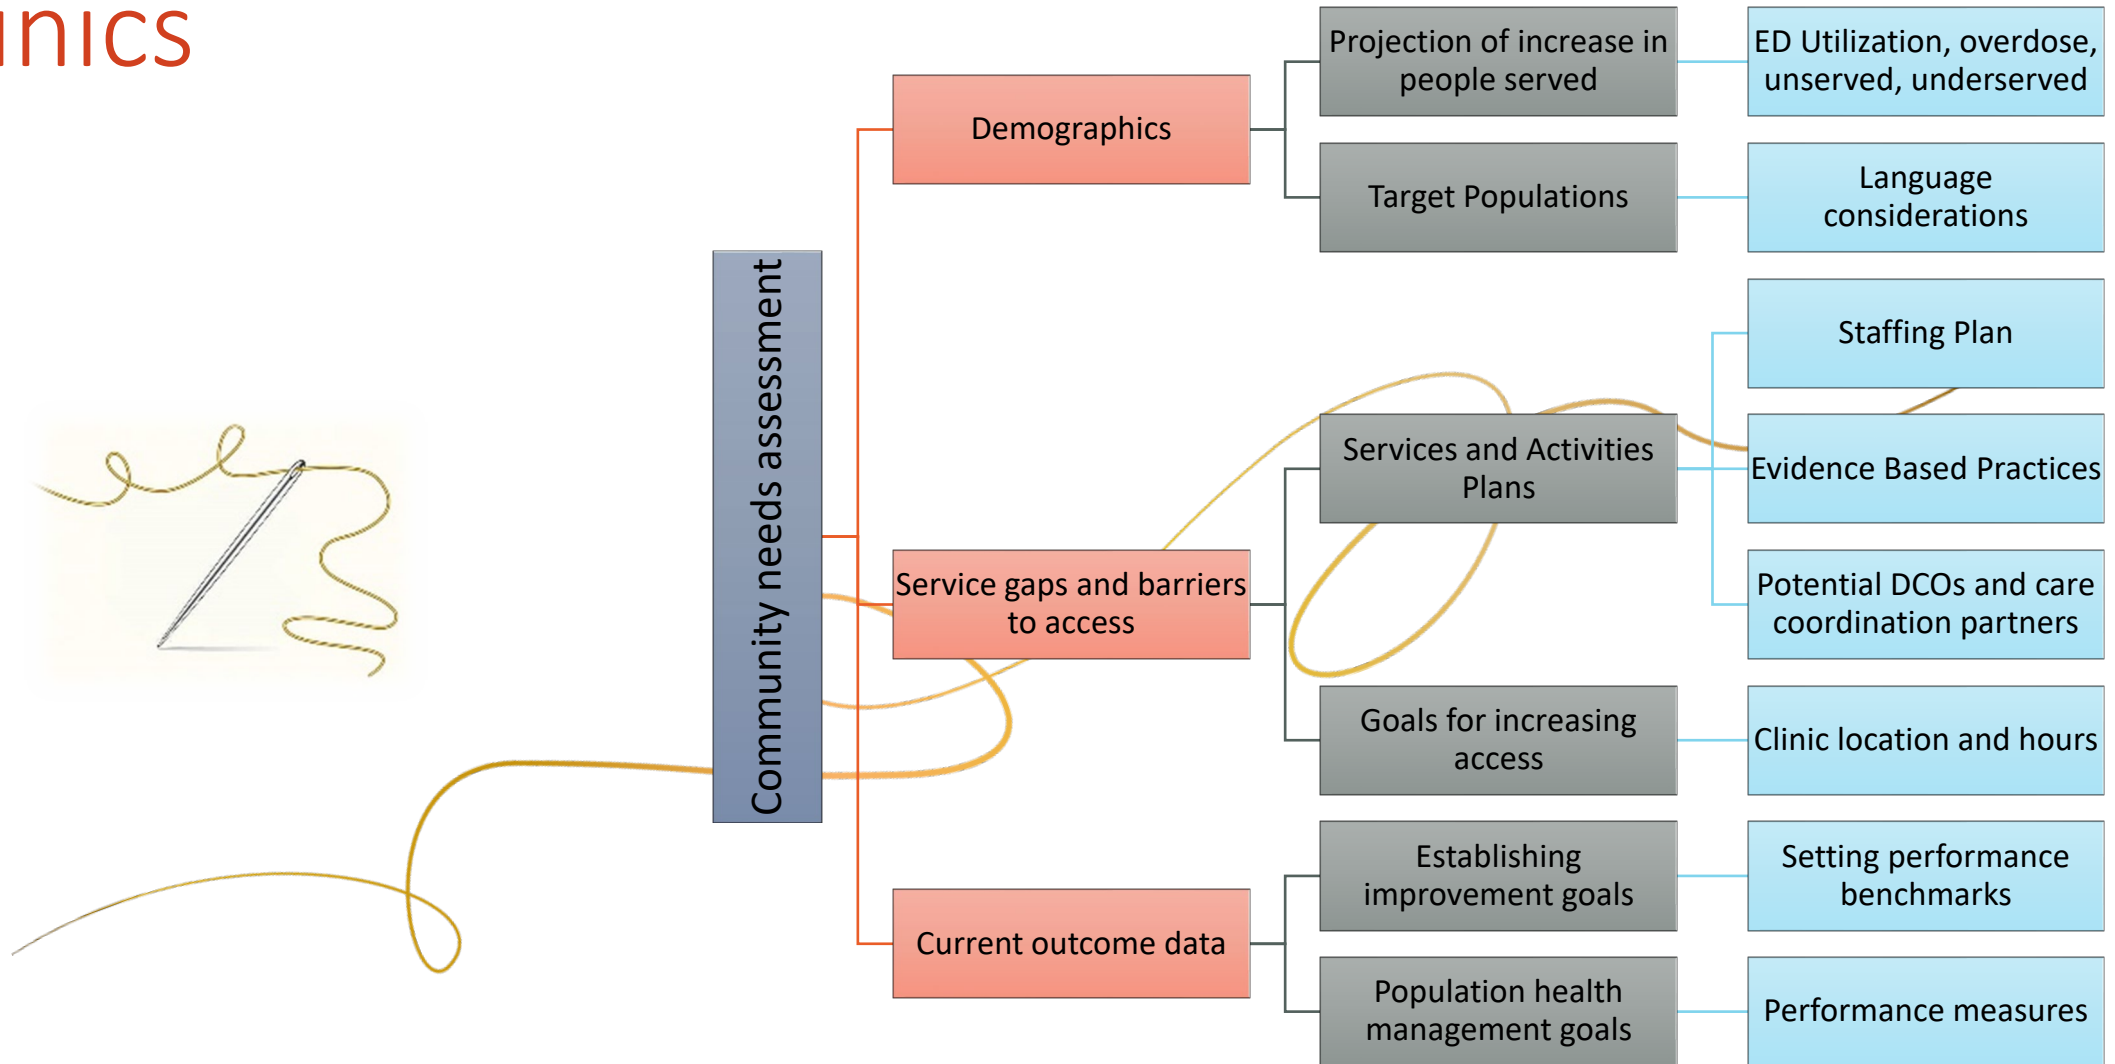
nics

Community needs assessment

Demographics

Projection of increase in people served

ED Utilization, overdose, unserved, underserved

Target Populations

Language considerations

Service gaps and barriers to access

Services and Activities Plans

Staffing Plan

Evidence Based Practices

Potential DCOs and care coordination partners

Goals for increasing access

Clinic location and hours

Current outcome data

Establishing improvement goals

Setting performance benchmarks

Population health management goals

Performance measures